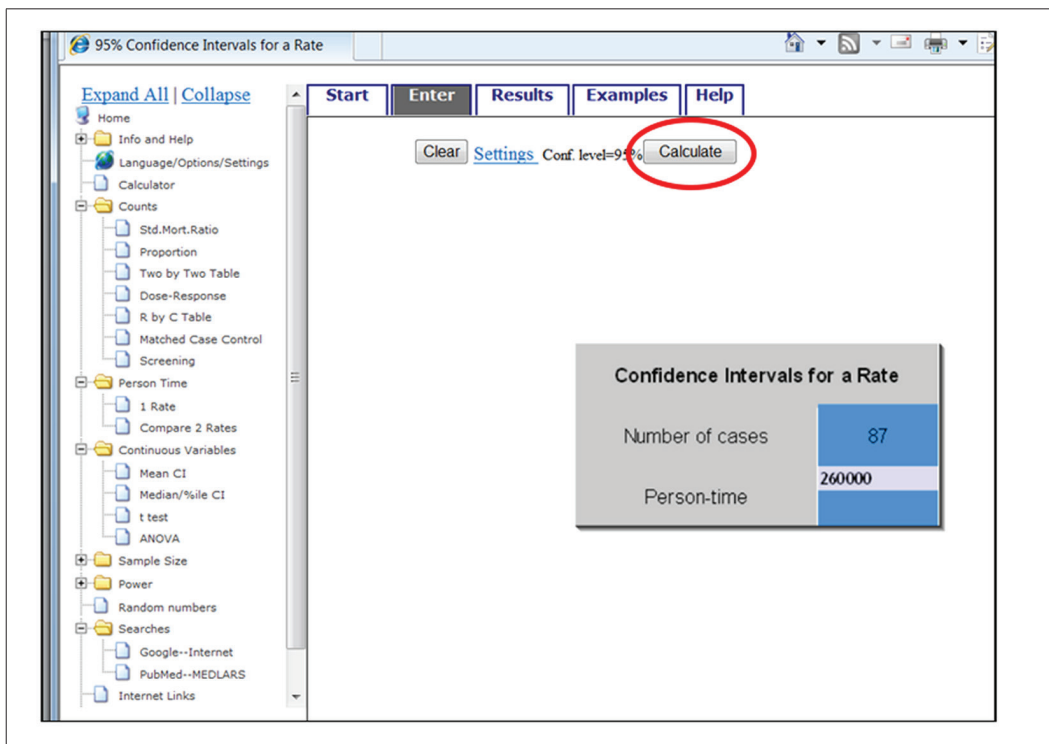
95% Confidence Intervals for a Rate

Expand All | Collapse
Home
Info and Help
Language/Options/Settings
Calculator
Counts
Std.Mort.Ratio
Proportion
Two by Two Table
Dose-Response
R by C Table
Matched Case Control
Screening
Person Time
1 Rate
Compare 2 Rates
Continuous Variables
Mean CI
Median/%ile CI
t test
ANOVA
Sample Size
Power
Random numbers
Searches
Google--Internet
PubMed--MEDLARS
Internet Links

Start | Enter | Results | Examples | Help

Clear Settings Conf. level=95% Calculate

Confidence Intervals for a Rate

| | |
|---|---|
| Number of cases | 87 |
| Person-time | 260000 |